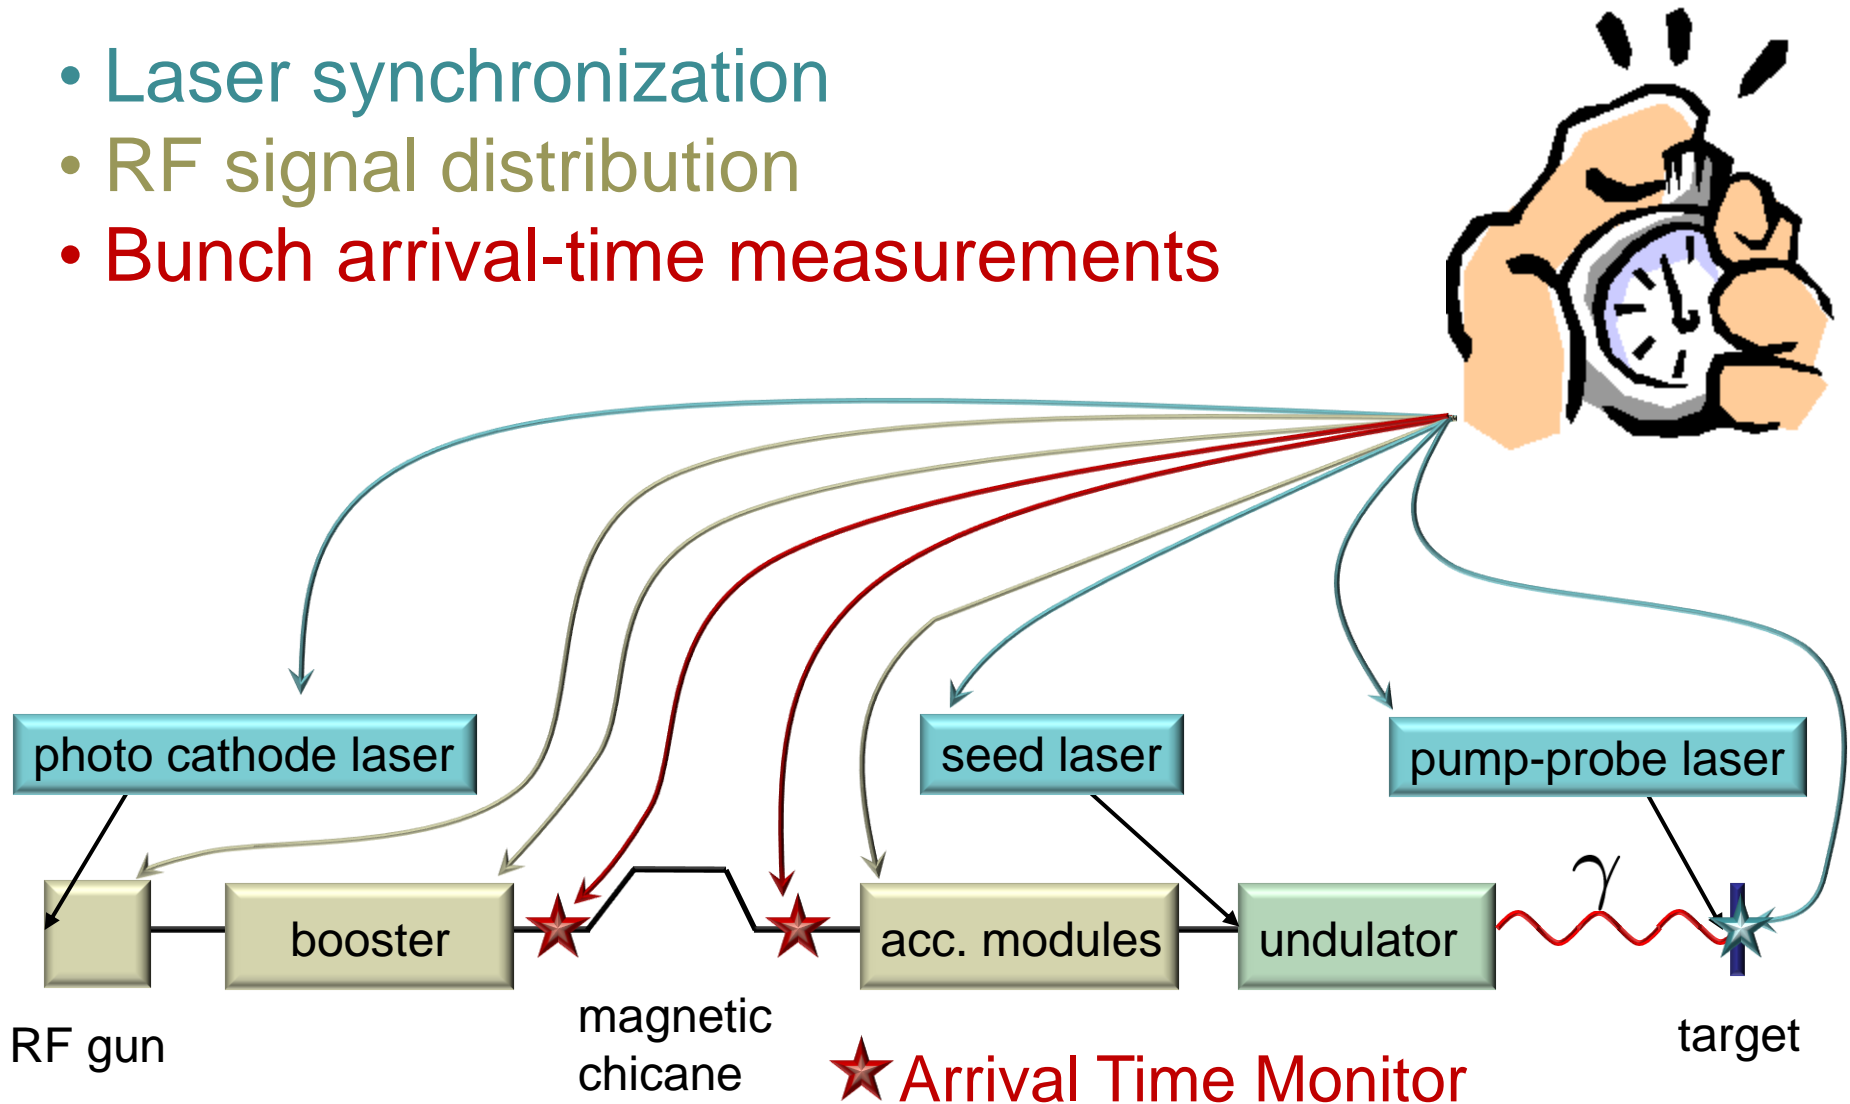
• Laser synchronization
• RF signal distribution
• Bunch arrival-time measurements

photo cathode laser

seed laser

pump-probe laser

booster

acc. modules

undulator

$\gamma$

RF gun

magnetic chicane

Arrival Time Monitor

target